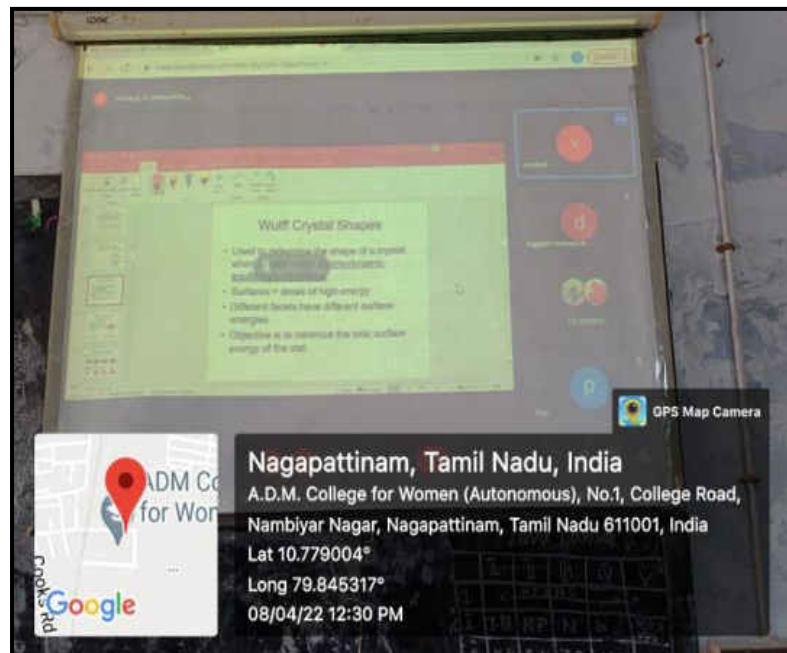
Wulff Crystal Shapes

- Used to determine the shape of a crystal when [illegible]
- Surfaces = areas of high energy
- Different faces have different surface energies
- Objective is to minimize the total surface energy of the unit

GPS Map Camera

ADM Co for Wom

Crooks Rd

Google

Nagapattinam, Tamil Nadu, India
A.D.M. College for Women (Autonomous), No.1, College Road, Nambiyar Nagar, Nagapattinam, Tamil Nadu 611001, India
Lat 10.779004°
Long 79.845317°
08/04/22 12:30 PM